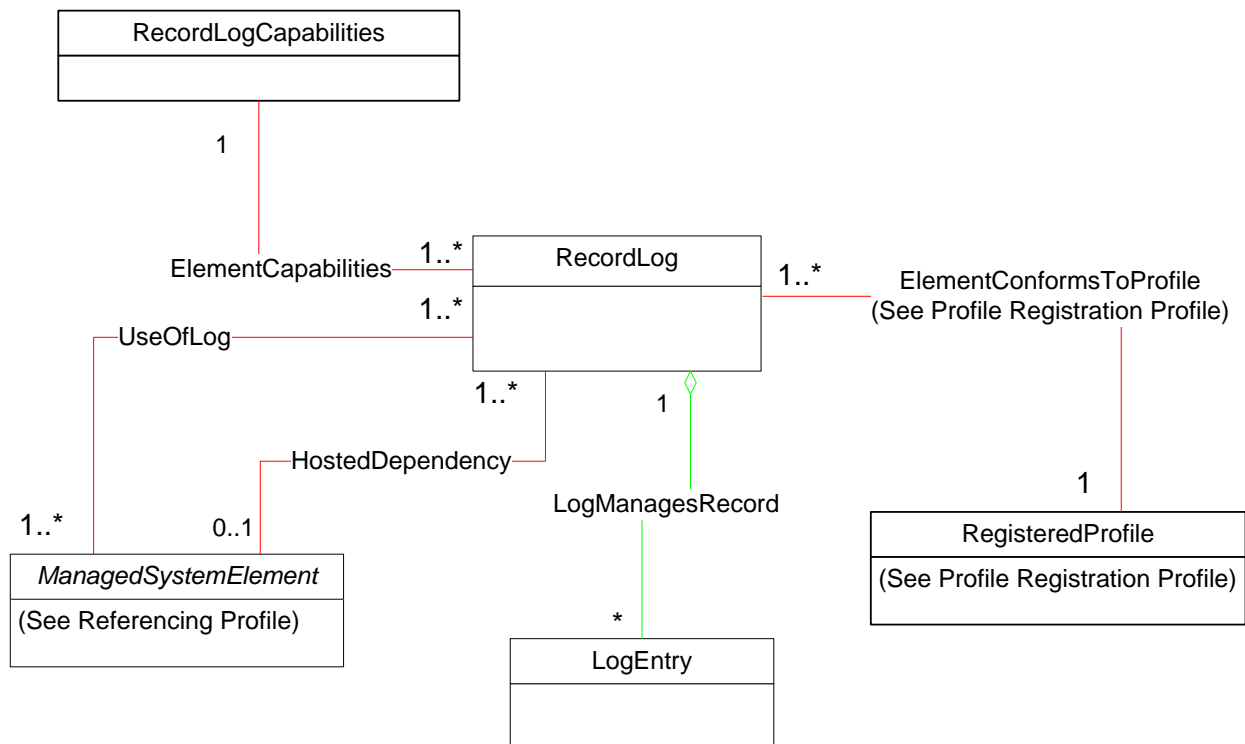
RecordLogCapabilities

1

ElementCapabilities

1..*

RecordLog

1..*

ElementConformsToProfile
(See Profile Registration Profile)

1..*

UseOfLog

1..*

1

HostedDependency

LogManagesRecord

1

1..*

0..1

ManagedSystemElement

(See Referencing Profile)

RegisteredProfile

(See Profile Registration Profile)

*

LogEntry